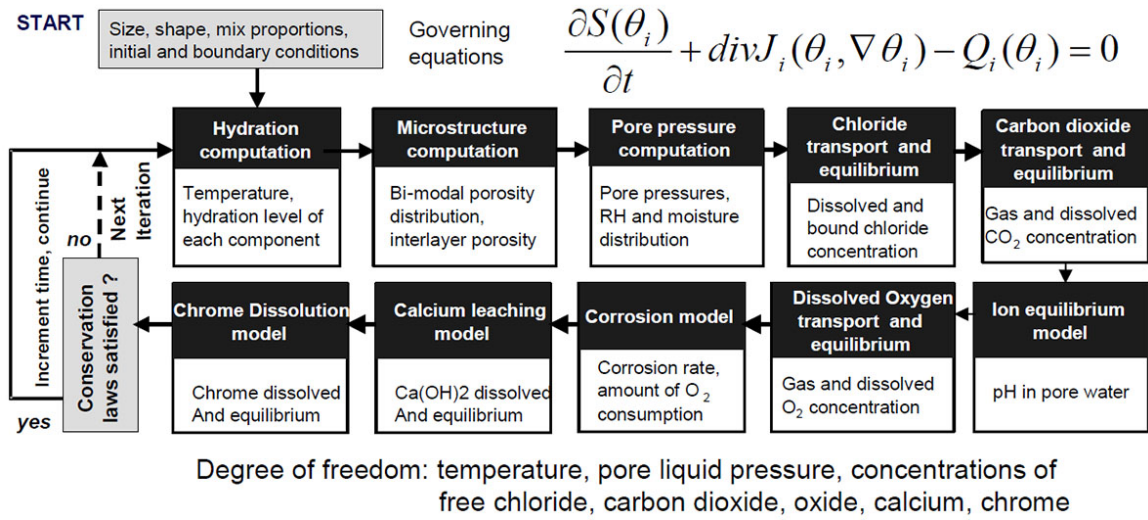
START

Size, shape, mix proportions, initial and boundary conditions

Governing equations $\frac{\partial S(\theta_i)}{\partial t} + divJ_i(\theta_i, \nabla\theta_i) - Q_i(\theta_i) = 0$

Hydration computation

Temperature, hydration level of each component

Microstructure computation

Bi-modal porosity distribution, interlayer porosity

Pore pressure computation

Pore pressures, RH and moisture distribution

Chloride transport and equilibrium

Dissolved and bound chloride concentration

Carbon dioxide transport and equilibrium

Gas and dissolved $CO_2$ concentration

Ion equilibrium model

pH in pore water

Dissolved Oxygen transport and equilibrium

Gas and dissolved $O_2$ concentration

Corrosion model

Corrosion rate, amount of $O_2$ consumption

Calcium leaching model

Ca(OH)2 dissolved And equilibrium

Chrome Dissolution model

Chrome dissolved And equilibrium

Conservation laws satisfied ?

no

Next Iteration

Increment time, continue

yes

Degree of freedom: temperature, pore liquid pressure, concentrations of free chloride, carbon dioxide, oxide, calcium, chrome